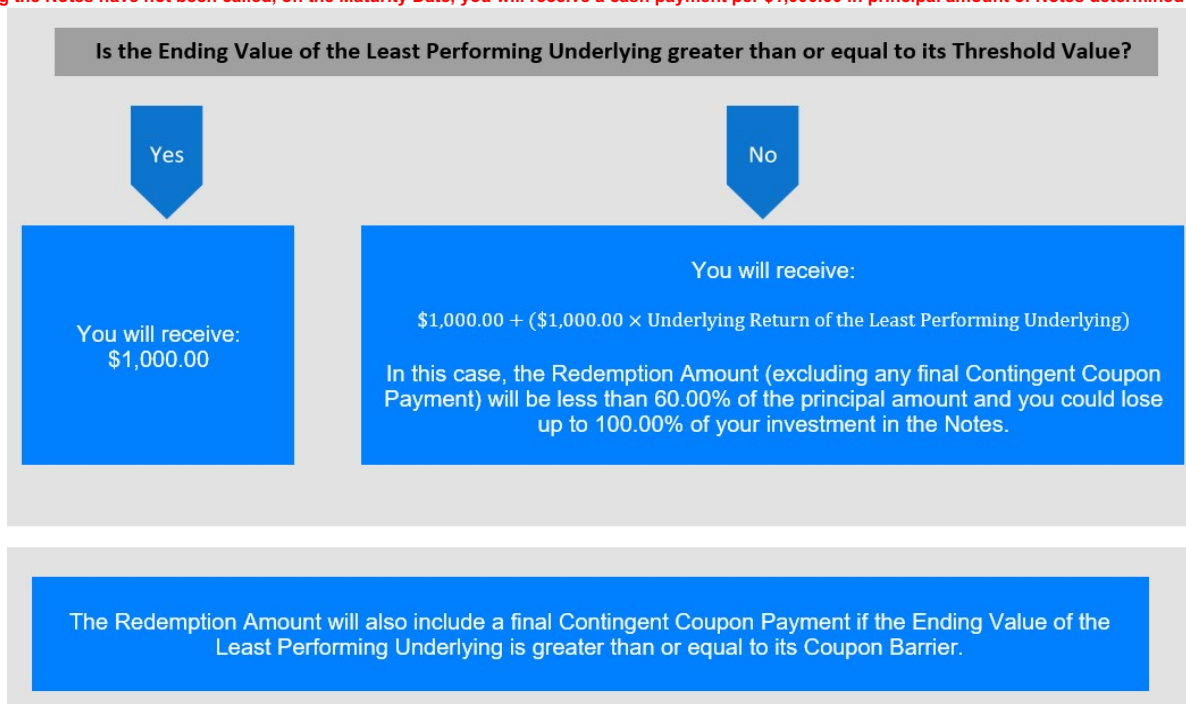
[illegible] the Notes have not been called, on the Maturity Date, you will receive a cash payment per $1,000.00 in principal amount of Notes determined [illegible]

Is the Ending Value of the Least Performing Underlying greater than or equal to its Threshold Value?

Yes

No

You will receive:
$1,000.00

You will receive:

$\$1{,}000.00 + (\$1{,}000.00 \times \text{Underlying Return of the Least Performing Underlying})$

In this case, the Redemption Amount (excluding any final Contingent Coupon Payment) will be less than 60.00% of the principal amount and you could lose up to 100.00% of your investment in the Notes.

The Redemption Amount will also include a final Contingent Coupon Payment if the Ending Value of the Least Performing Underlying is greater than or equal to its Coupon Barrier.